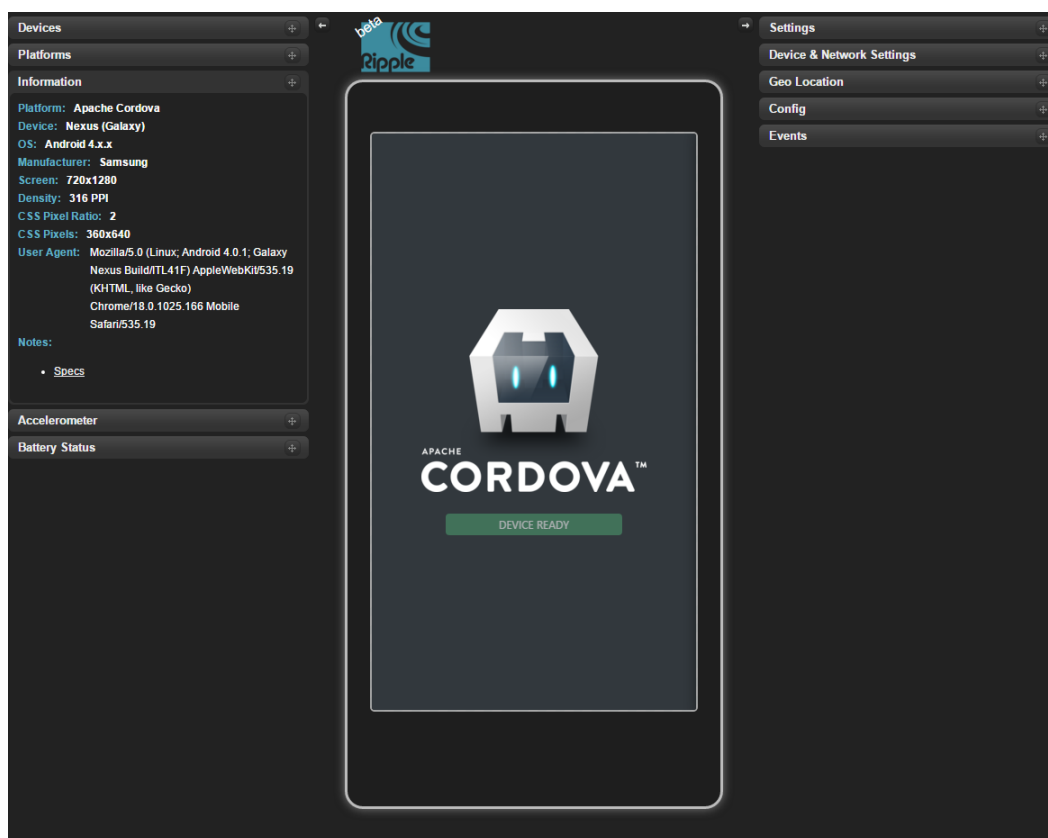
Devices

Platforms

Information

Platform: Apache Cordova
Device: Nexus (Galaxy)
OS: Android 4.x.x
Manufacturer: Samsung
Screen: 720x1280
Density: 316 PPI
CSS Pixel Ratio: 2
CSS Pixels: 360x640
User Agent: Mozilla/5.0 (Linux; Android 4.0.1; Galaxy Nexus Build/ITL41F) AppleWebKit/535.19 (KHTML, like Gecko) Chrome/18.0.1025.166 Mobile Safari/535.19
Notes:

- Specs

Accelerometer

Battery Status

beta
Ripple

APACHE
CORDOVA™
DEVICE READY

Settings

Device & Network Settings

Geo Location

Config

Events